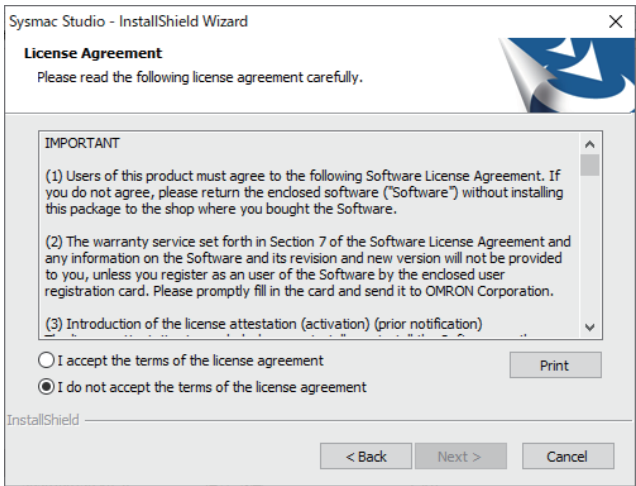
Sysmac Studio - InstallShield Wizard

License Agreement
Please read the following license agreement carefully.

IMPORTANT

(1) Users of this product must agree to the following Software License Agreement. If you do not agree, please return the enclosed software ("Software") without installing this package to the shop where you bought the Software.

(2) The warranty service set forth in Section 7 of the Software License Agreement and any information on the Software and its revision and new version will not be provided to you, unless you register as an user of the Software by the enclosed user registration card. Please promptly fill in the card and send it to OMRON Corporation.

(3) Introduction of the license attestation (activation) (prior notification)
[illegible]

I accept the terms of the license agreement
I do not accept the terms of the license agreement

Print

InstallShield

< Back
Next >
Cancel